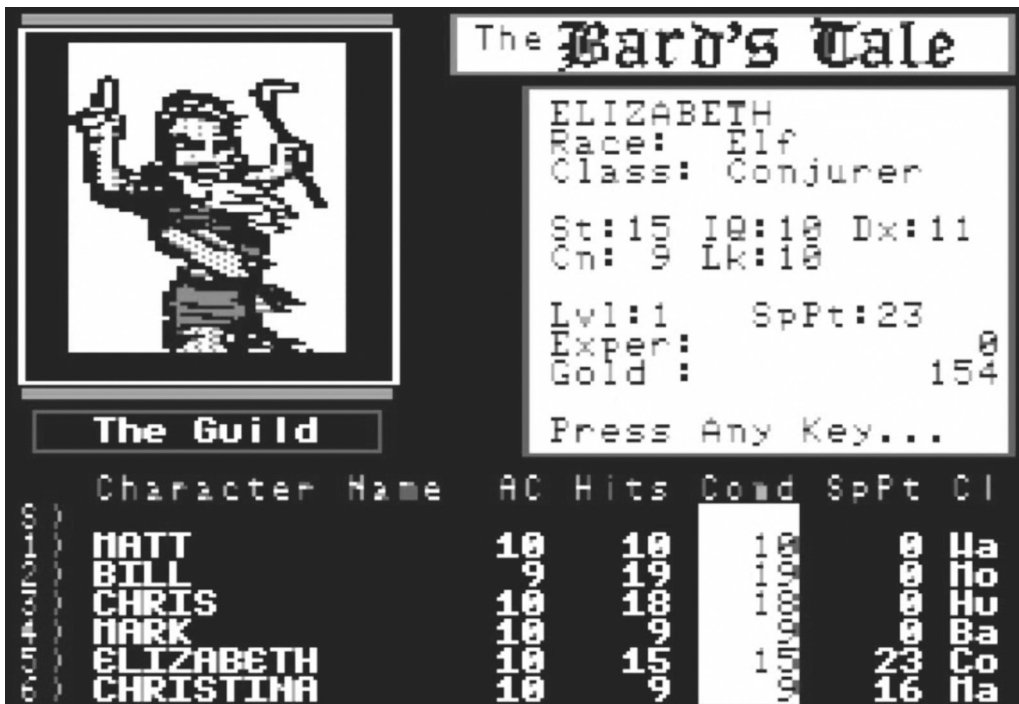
The Bard's Tale

The Guild

ELIZABETH
Race: Elf
Class: Conjurer

St:15 IQ:10 Dx:11
Cn: 9 Lk:10

Lvl:1 SpPt:23
Exper: 0
Gold : 154

Press Any Key...

| S) | Character Name | AC | Hits | Cond | SpPt | Cl |
|---|---|---|---|---|---|---|
| 1) | MATT | 10 | 10 | 10 | 0 | Wa |
| 2) | BILL | 9 | 19 | 19 | 0 | Mo |
| 3) | CHRIS | 10 | 18 | 18 | 0 | Hu |
| 4) | MARK | 10 | 9 | 9 | 0 | Ba |
| 5) | ELIZABETH | 10 | 15 | 15 | 23 | Co |
| 6) | CHRISTINA | 10 | 9 | 9 | 16 | Ma |